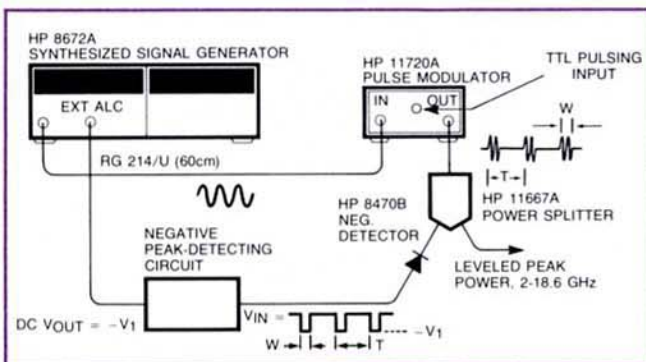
HP 8672A
SYNTHESIZED SIGNAL GENERATOR

EXT ALC

HP 11720A
PULSE MODULATOR

IN

OUT

TTL PULSING INPUT

W

T

RG 214/U (60cm)

HP 8470B
NEG.
DETECTOR

HP 11667A
POWER SPLITTER

NEGATIVE
PEAK-DETECTING
CIRCUIT

LEVELED PEAK
POWER, 2-18.6 GHz

DC $V_{OUT} = -V_1$

$V_{IN}$ =

$-V_1$

W

T